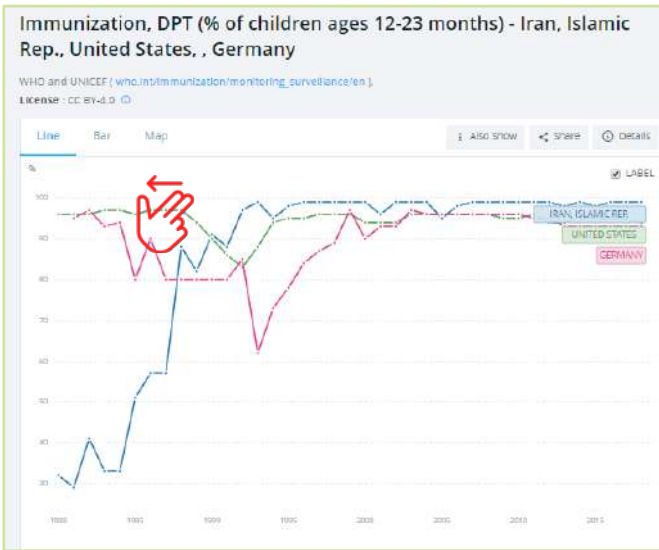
Immunization, DPT (% of children ages 12-23 months) - Iran, Islamic Rep., United States, , Germany

WHO and UNICEF ( who.int/immunization/monitoring_surveillance/en ).

License : CC BY-4.0

Line Bar Map

Also Show Share Details

%

LABEL

100

90

80

70

60

50

40

30

IRAN, ISLAMIC REP.

UNITED STATES

GERMANY

1980 1985 1990 1995 2000 2005 2010 2015